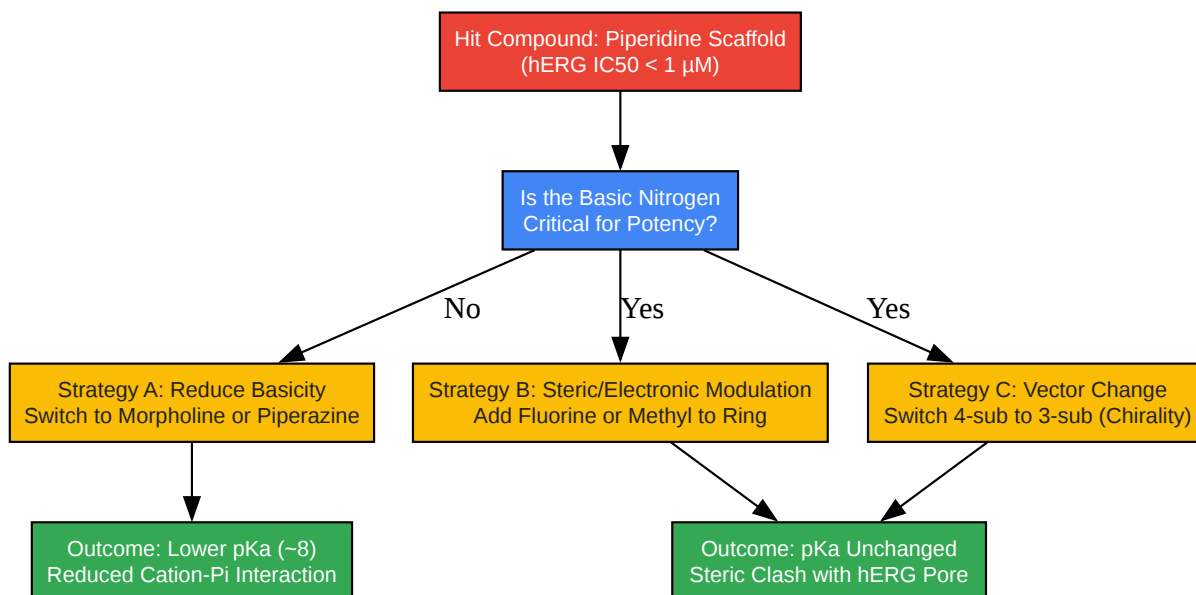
Hit Compound: Piperidine Scaffold
(hERG IC50 < 1 µM)

Is the Basic Nitrogen
Critical for Potency?

No

Yes

Yes

Strategy A: Reduce Basicity
Switch to Morpholine or Piperazine

Strategy B: Steric/Electronic Modulation
Add Fluorine or Methyl to Ring

Strategy C: Vector Change
Switch 4-sub to 3-sub (Chirality)

Outcome: Lower pKa (~8)
Reduced Cation-Pi Interaction

Outcome: pKa Unchanged
Steric Clash with hERG Pore